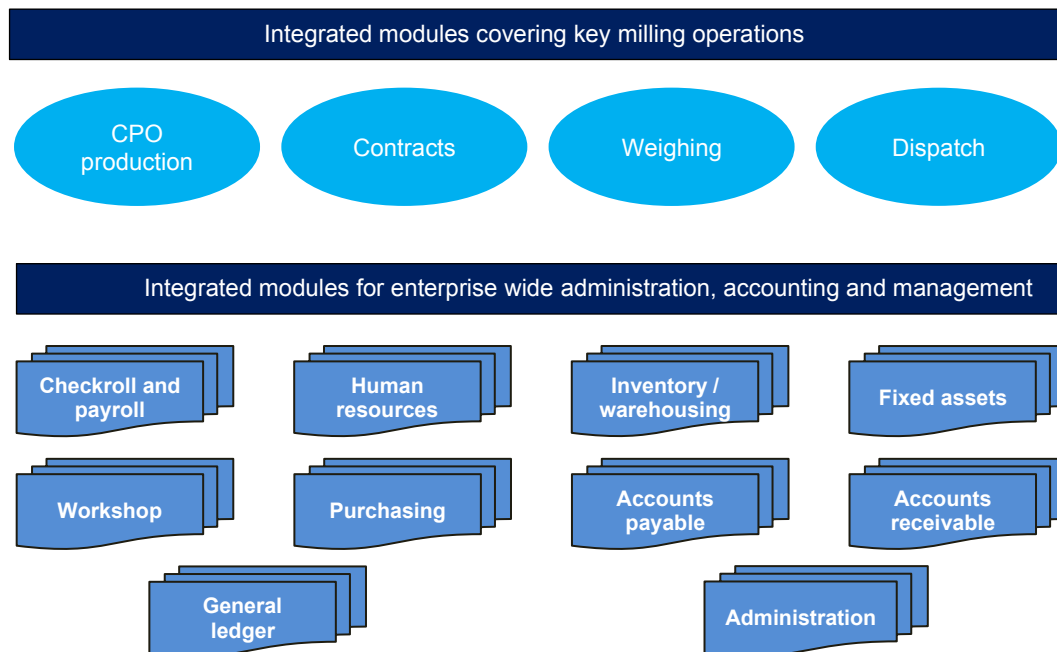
Integrated modules covering key milling operations

CPO production

Contracts

Weighing

Dispatch

Integrated modules for enterprise wide administration, accounting and management

Checkroll and payroll

Human resources

Inventory / warehousing

Fixed assets

Workshop

Purchasing

Accounts payable

Accounts receivable

General ledger

Administration